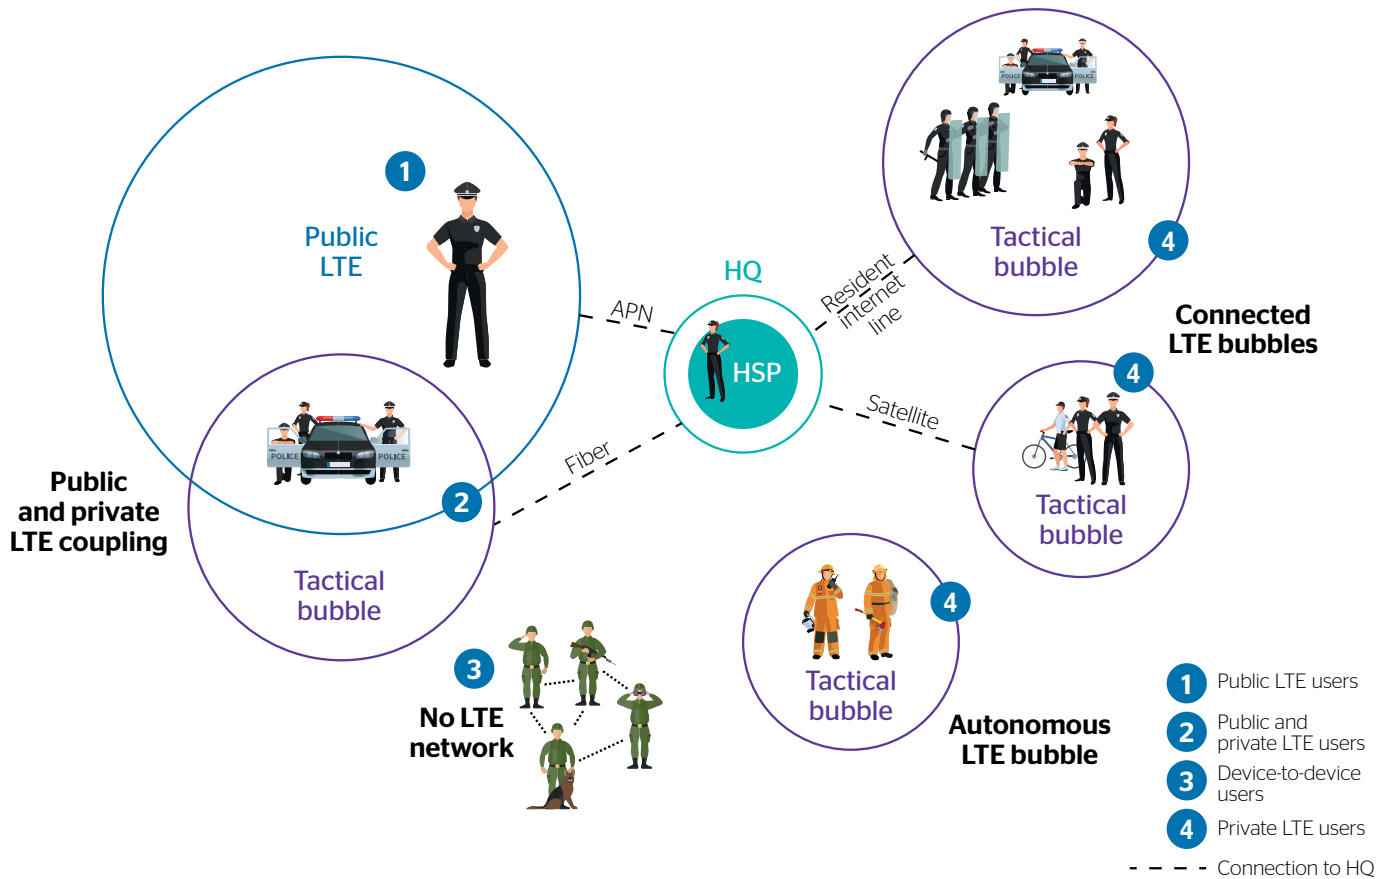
1

Public LTE

POLICE POLICE

2

Tactical bubble

Public and private LTE coupling

APN

HQ

HSP

Fiber

Resident internet line

Satellite

POLICE POLICE

Tactical bubble

4

Connected LTE bubbles

4

Tactical bubble

4

Tactical bubble

Autonomous LTE bubble

3

No LTE network

1 Public LTE users

2 Public and private LTE users

3 Device-to-device users

4 Private LTE users

Connection to HQ